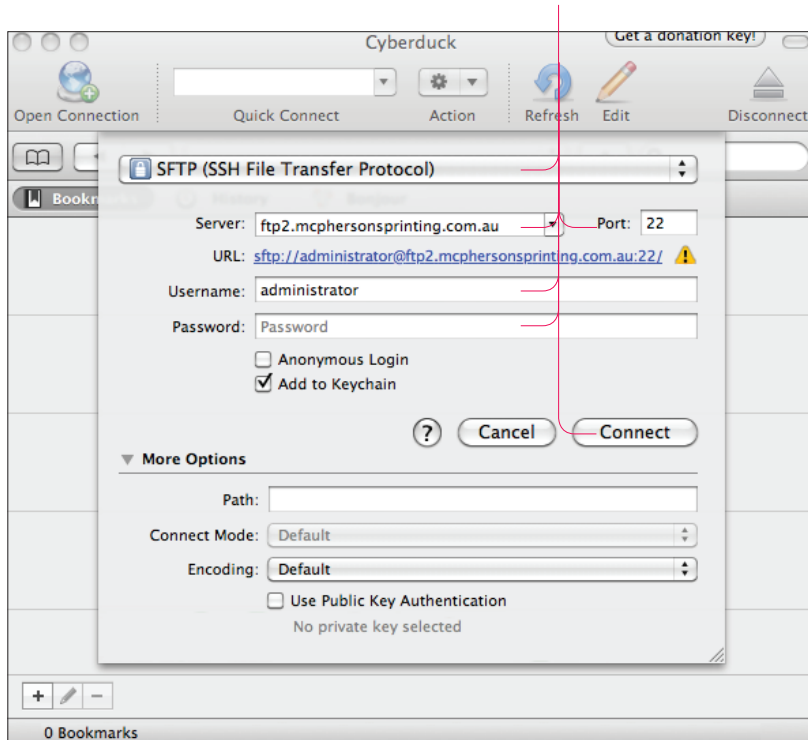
Cyberduck

Get a donation key!

Open Connection

Quick Connect

Action

Refresh

Edit

Disconnect

Bookm

SFTP (SSH File Transfer Protocol)

Server: ftp2.mcphersonsprinting.com.au

Port: 22

URL: sftp://administrator@ftp2.mcphersonsprinting.com.au:22/

Username: administrator

Password: Password

Anonymous Login

Add to Keychain

?

Cancel

Connect

More Options

Path:

Connect Mode: Default

Encoding: Default

Use Public Key Authentication

No private key selected

+

−

0 Bookmarks